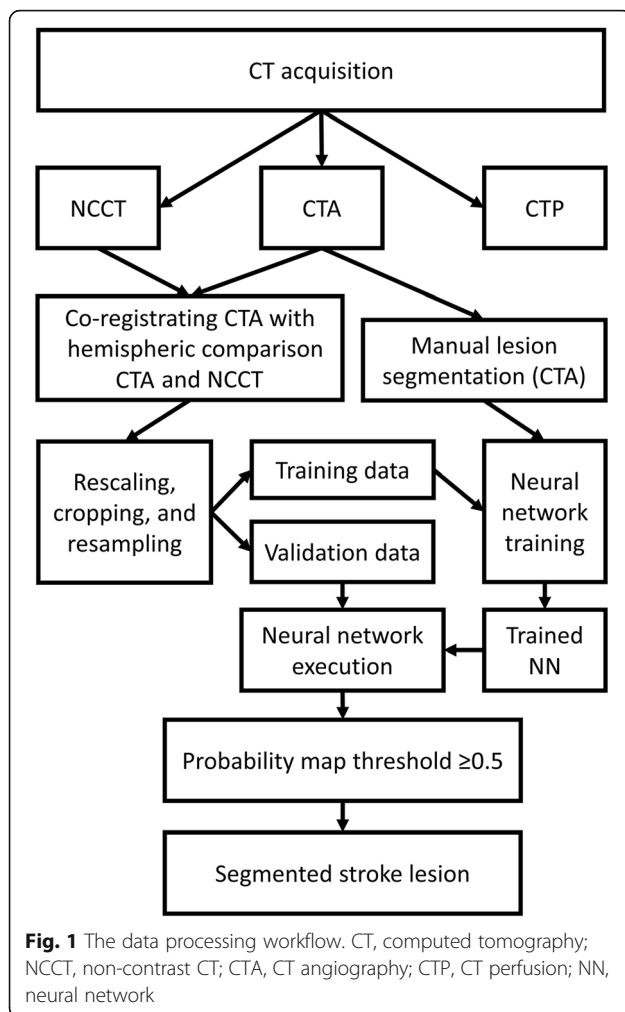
CT acquisition

NCCT

CTA

CTP

Co-registrating CTA with hemispheric comparison CTA and NCCT

Manual lesion segmentation (CTA)

Rescaling, cropping, and resampling

Training data

Validation data

Neural network training

Neural network execution

Trained NN

Probability map threshold ≥0.5

Segmented stroke lesion

**Fig. 1** The data processing workflow. CT, computed tomography; NCCT, non-contrast CT; CTA, CT angiography; CTP, CT perfusion; NN, neural network